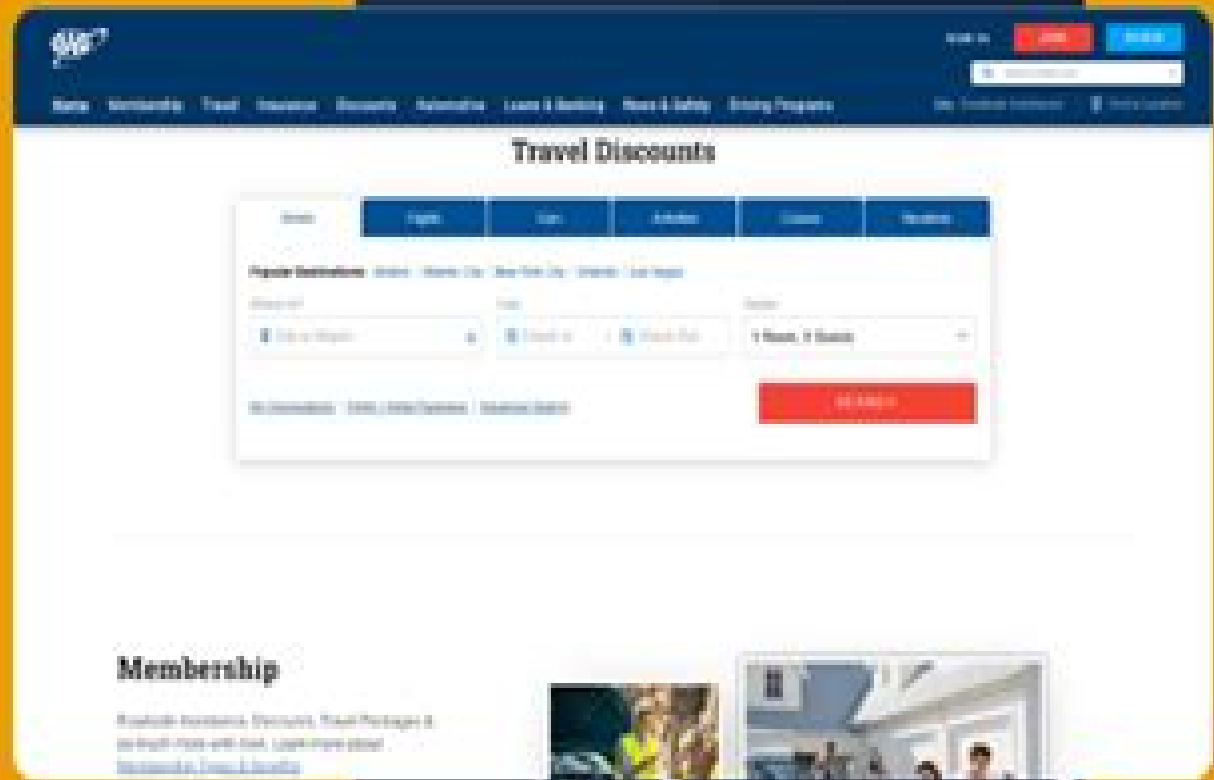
AAA

Sign In JOIN RENEW

Home Membership Travel Insurance Discounts Automotive Loans & Banking News & Safety Driving Programs

Travel Discounts

| Hotels | Flights | Cars | Activities | Cruises | Vacations |
|---|---|---|---|---|---|

Popular Destinations: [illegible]

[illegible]

1 Room, 2 Guests

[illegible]

SEARCH

Membership

Roadside Assistance, Discounts, Travel Packages & so much more with AAA. Learn more about Membership Types & Benefits